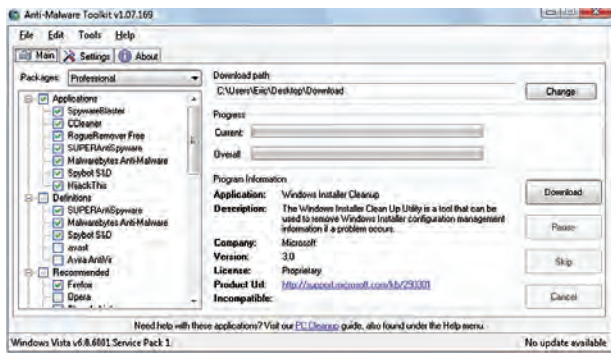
Anti-Malware Toolkit v1.07.169

File Edit Tools Help

Main Settings About

Packages: Professional

Applications
SpywareBlaster
CCleaner
RogueRemover Free
SUPERAntiSpyware
Malwarebytes Anti-Malware
Spybot S&D
HijackThis
Definitions
SUPERAntiSpyware
Malwarebytes Anti-Malware
Spybot S&D
avast
Avira AntiVir
Recommended
Firefox
Opera

Download path
C:\Users\Eric\Desktop\Download

Change

Progress
Current:
Overall:

Program Information
Application: Windows Installer Cleanup
Description: The Windows Installer Clean Up Utility is a tool that can be used to remove Windows Installer configuration management information if a problem occurs.
Company: Microsoft
Version: 3.0
License: Proprietary
Product Url: http://support.microsoft.com/kb/290301
Incompatible:

Download
Pause
Skip
Cancel

Need help with these applications? Visit our PC Cleanup guide, also found under the Help menu.

Windows Vista v6.0.6001 Service Pack 1

No update available